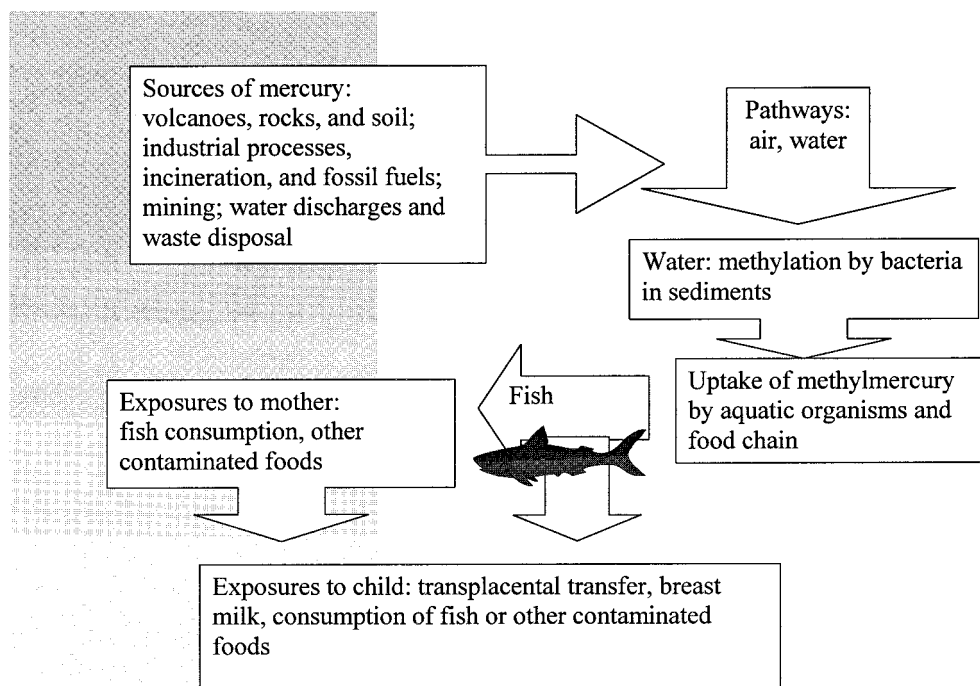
Sources of mercury: volcanoes, rocks, and soil; industrial processes, incineration, and fossil fuels; mining; water discharges and waste disposal

Pathways: air, water

Water: methylation by bacteria in sediments

Uptake of methylmercury by aquatic organisms and food chain

Fish

Exposures to mother: fish consumption, other contaminated foods

Exposures to child: transplacental transfer, breast milk, consumption of fish or other contaminated foods